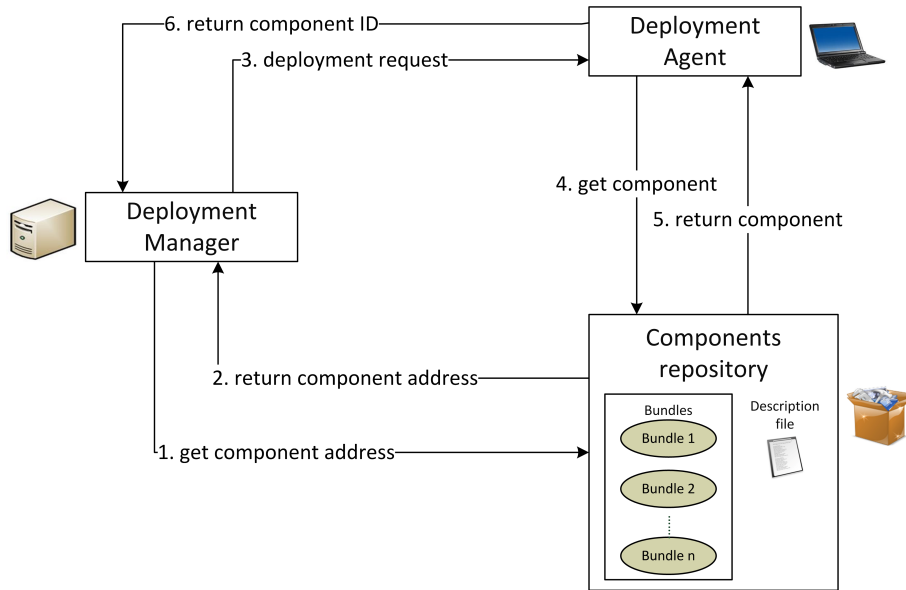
6. return component ID

Deployment Agent

3. deployment request

Deployment Manager

4. get component

5. return component

Components repository

2. return component address

Bundles

Bundle 1

Bundle 2

Bundle n

Description file

1. get component address